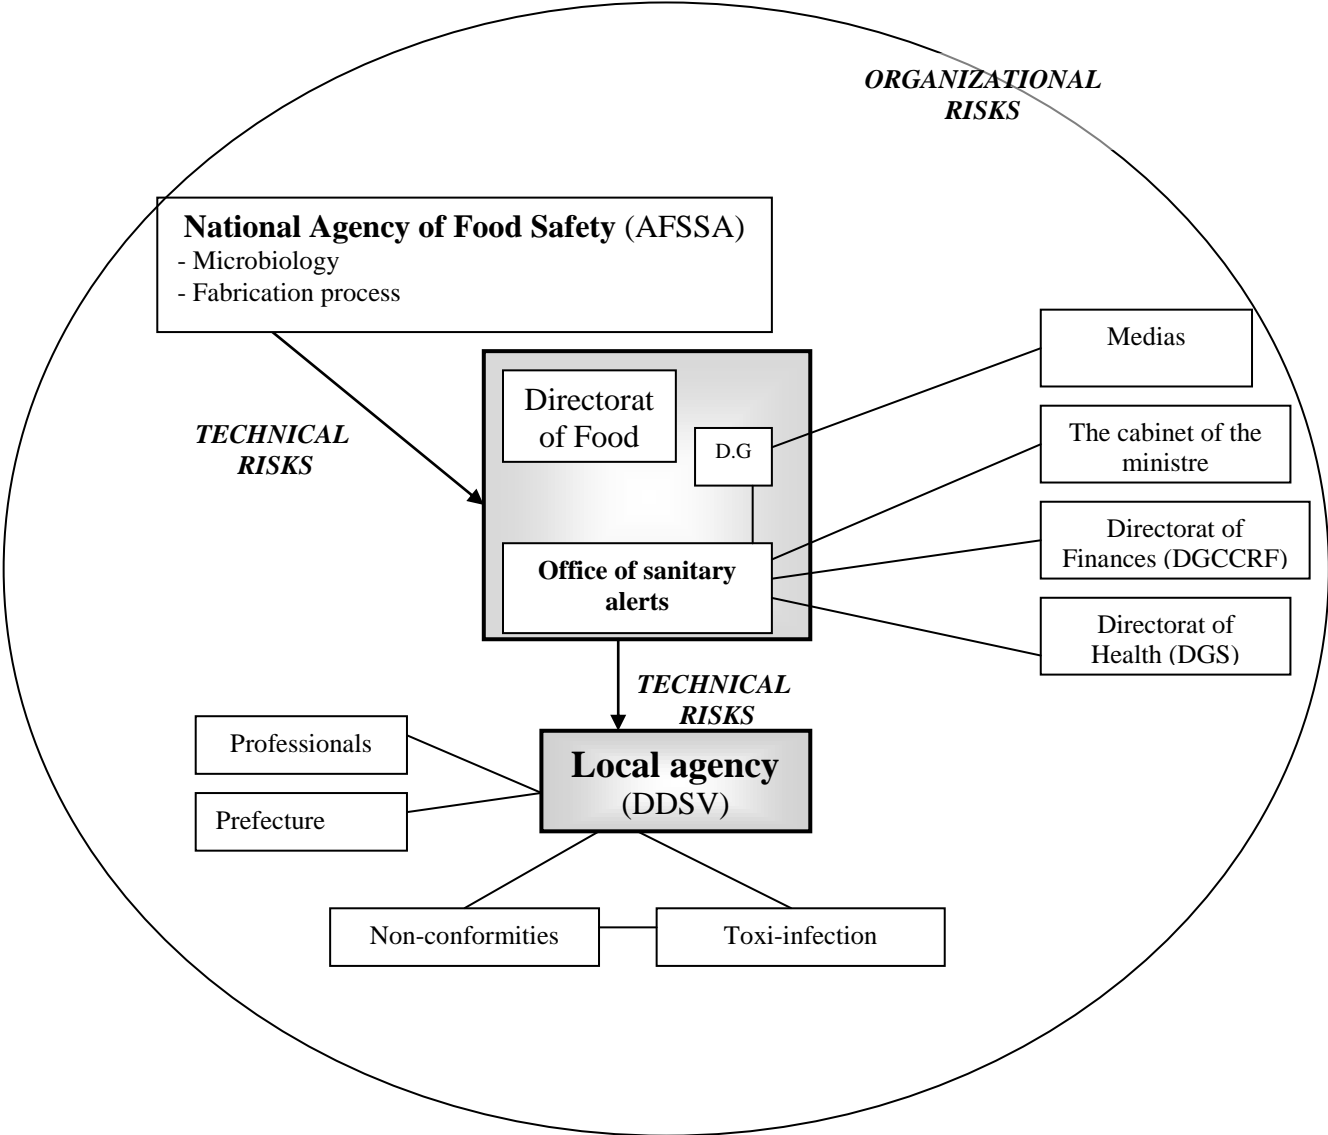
ORGANIZATIONAL RISKS

National Agency of Food Safety (AFSSA)
- Microbiology
- Fabrication process

TECHNICAL RISKS

Directorat of Food

D.G

Office of sanitary alerts

Medias

The cabinet of the ministre

Directorat of Finances (DGCCRF)

Directorat of Health (DGS)

TECHNICAL RISKS

Professionals

Prefecture

Local agency (DDSV)

Non-conformities

Toxi-infection